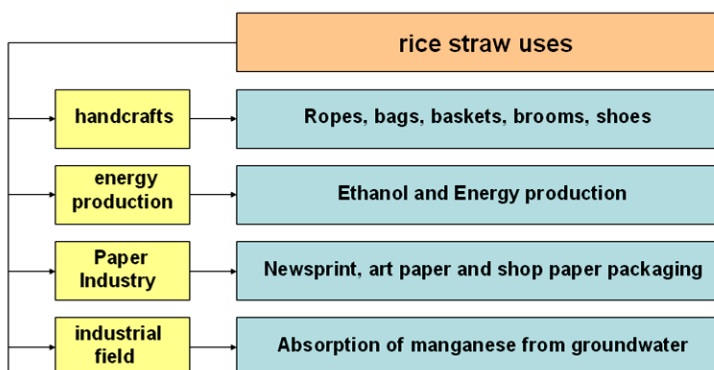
rice straw uses

handcrafts

Ropes, bags, baskets, brooms, shoes

energy production

Ethanol and Energy production

Paper Industry

Newsprint, art paper and shop paper packaging

industrial field

Absorption of manganese from groundwater